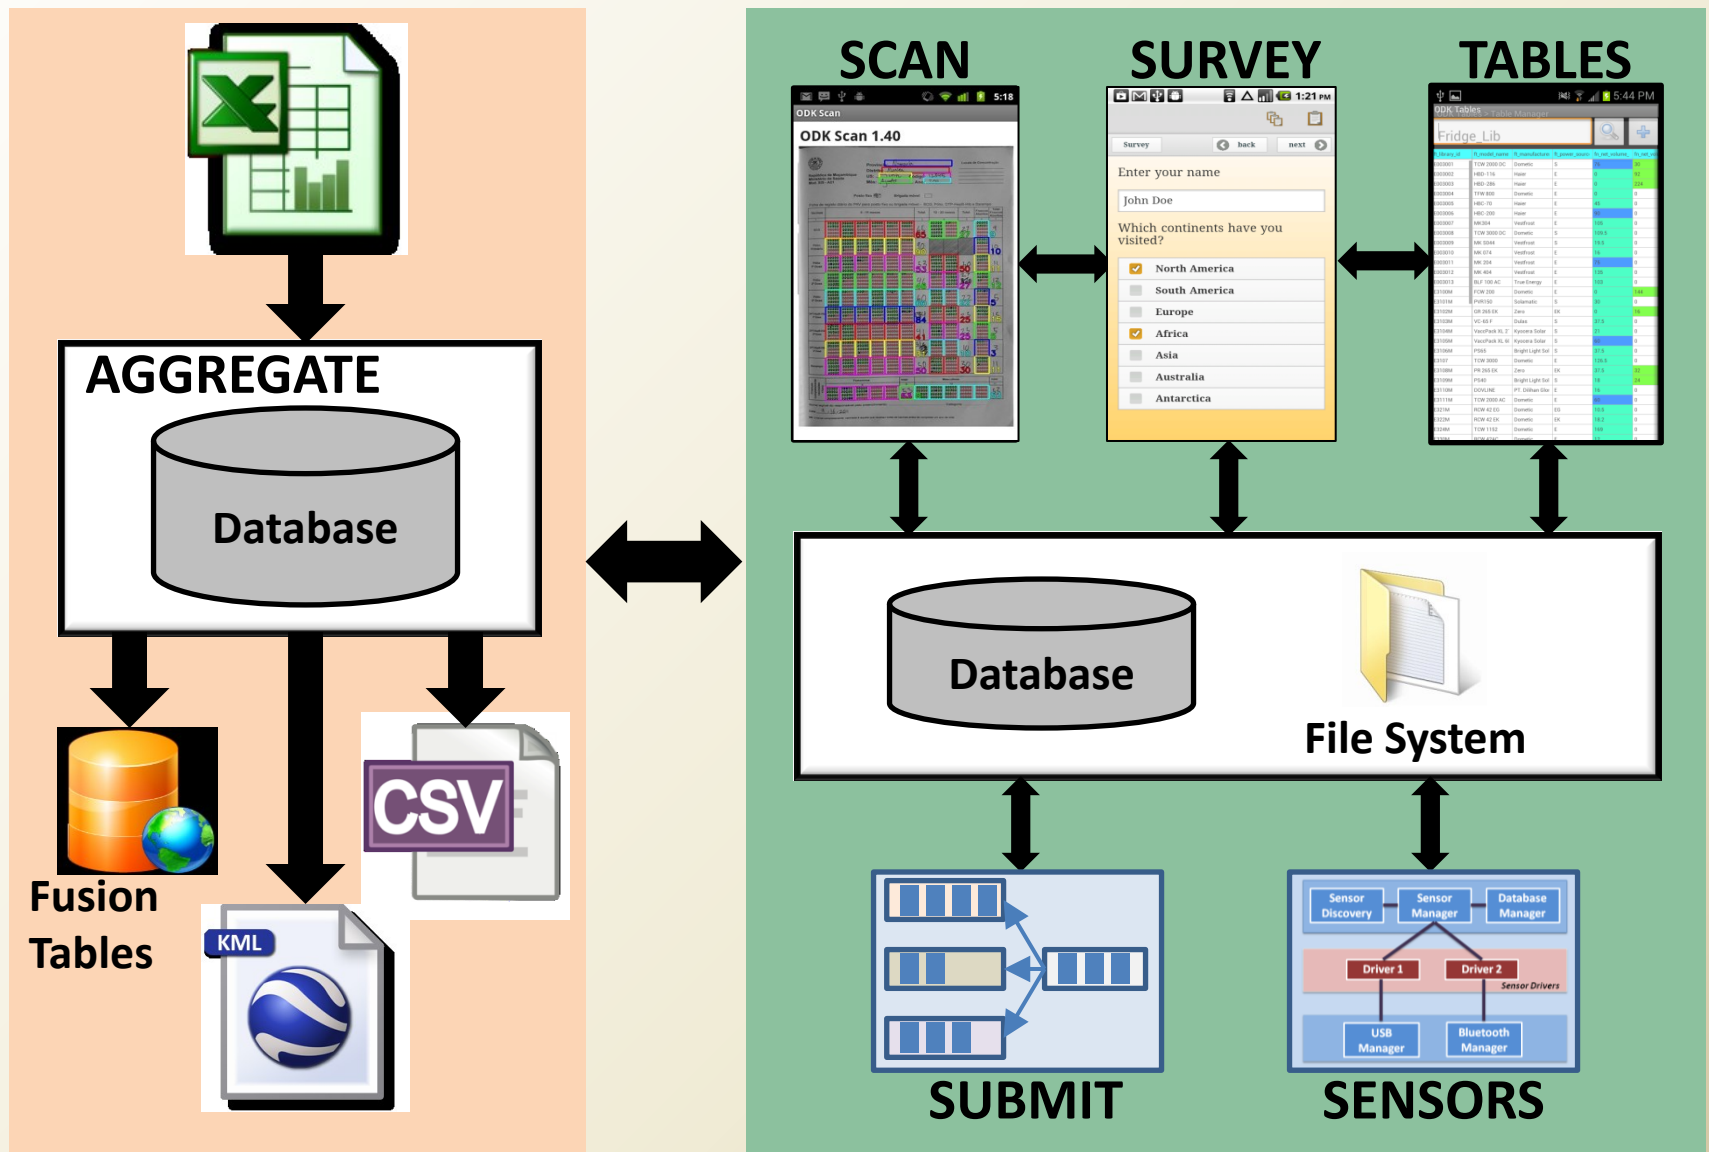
AGGREGATE

Database

Fusion Tables

KML

CSV

SCAN

SURVEY

TABLES

5:18

ODK Scan

ODK Scan 1.40

1:21 PM

Survey

back

next

Enter your name

John Doe

Which continents have you visited?

North America

South America

Europe

Africa

Asia

Australia

Antarctica

5:44 PM

ODK Tables

Fridge_Lib

Database

File System

Sensor Discovery

Sensor Manager

Database Manager

Driver 1

Driver 2

Sensor Drivers

USB Manager

Bluetooth Manager

SUBMIT

SENSORS